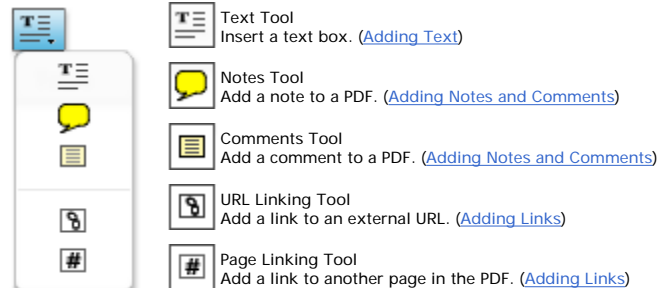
Text Tool
Insert a text box. (Adding Text)

Notes Tool
Add a note to a PDF. (Adding Notes and Comments)

Comments Tool
Add a comment to a PDF. (Adding Notes and Comments)

URL Linking Tool
Add a link to an external URL. (Adding Links)

Page Linking Tool
Add a link to another page in the PDF. (Adding Links)